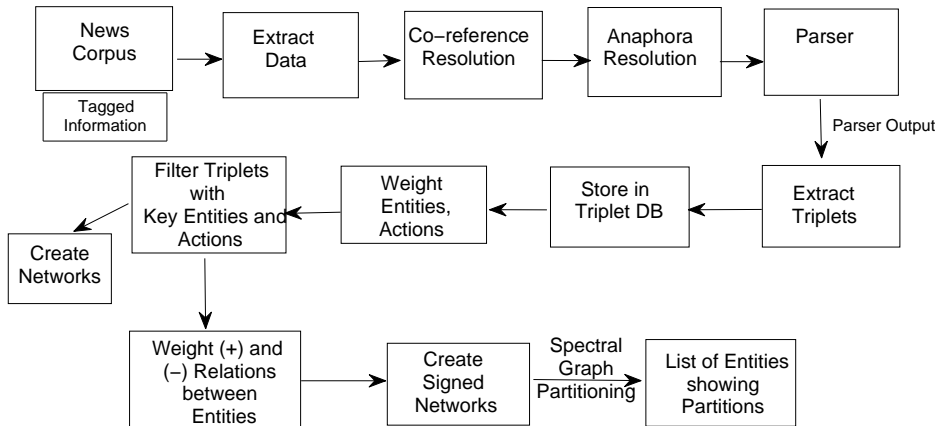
News Corpus

Tagged Information

Extract Data

Co−reference Resolution

Anaphora Resolution

Parser

Parser Output

Extract Triplets

Store in Triplet DB

Weight Entities, Actions

Filter Triplets with Key Entities and Actions

Create Networks

Weight (+) and (−) Relations between Entities

Create Signed Networks

Spectral Graph Partitioning

List of Entities showing Partitions